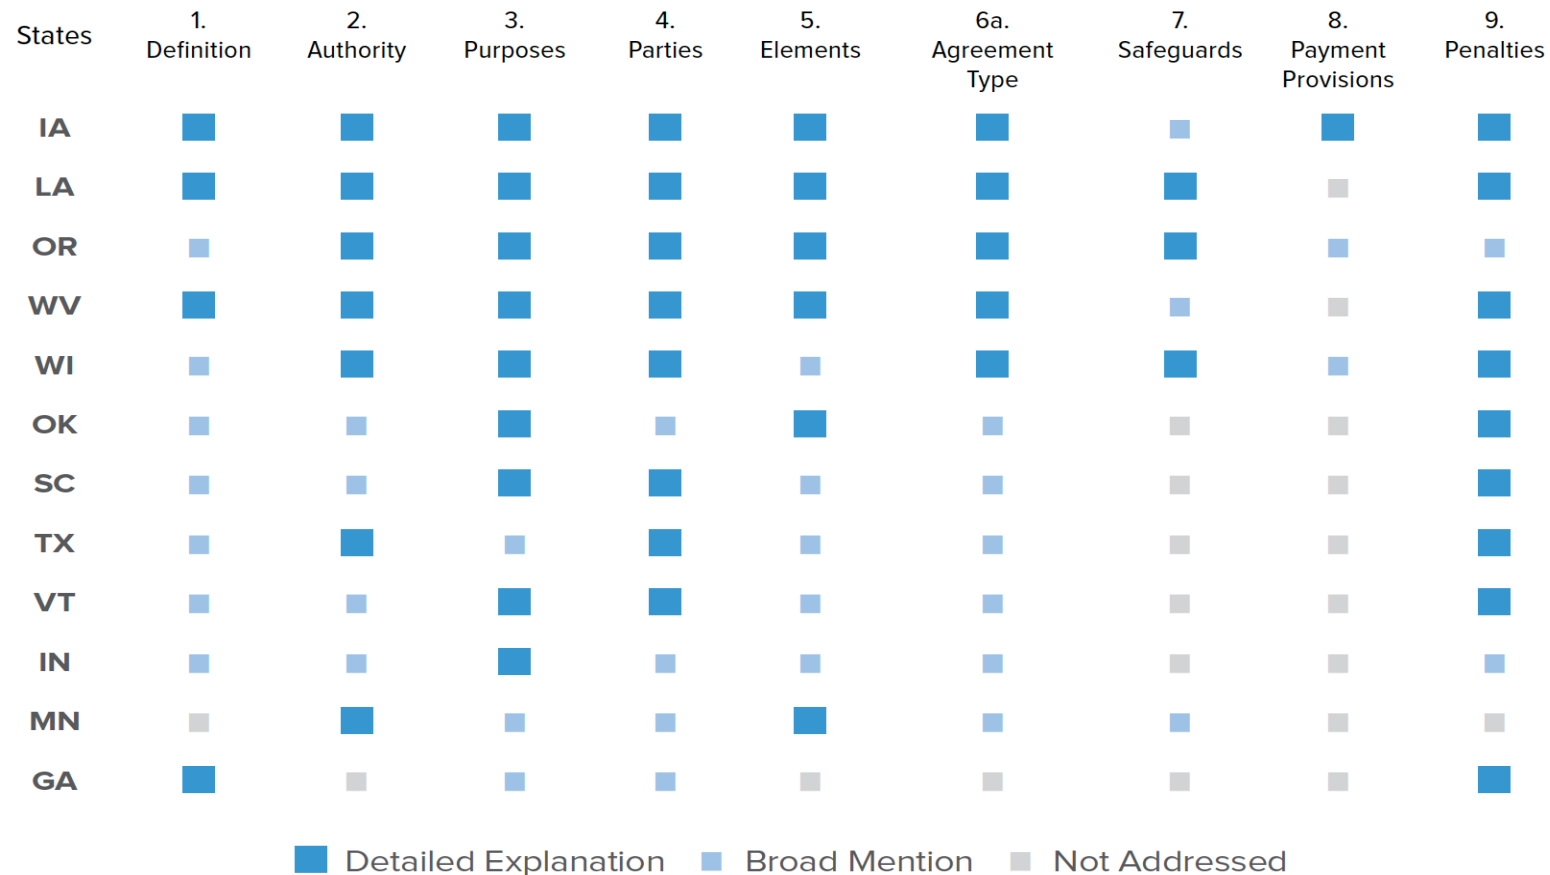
| States | 1. Definition | 2. Authority | 3. Purposes | 4. Parties | 5. Elements | 6a. Agreement Type | 7. Safeguards | 8. Payment Provisions | 9. Penalties |
|---|---|---|---|---|---|---|---|---|---|
| IA | | | | | | | | | |
| LA | | | | | | | | | |
| OR | | | | | | | | | |
| WV | | | | | | | | | |
| WI | | | | | | | | | |
| OK | | | | | | | | | |
| SC | | | | | | | | | |
| TX | | | | | | | | | |
| VT | | | | | | | | | |
| IN | | | | | | | | | |
| MN | | | | | | | | | |
| GA | | | | | | | | | |

Detailed Explanation Broad Mention Not Addressed